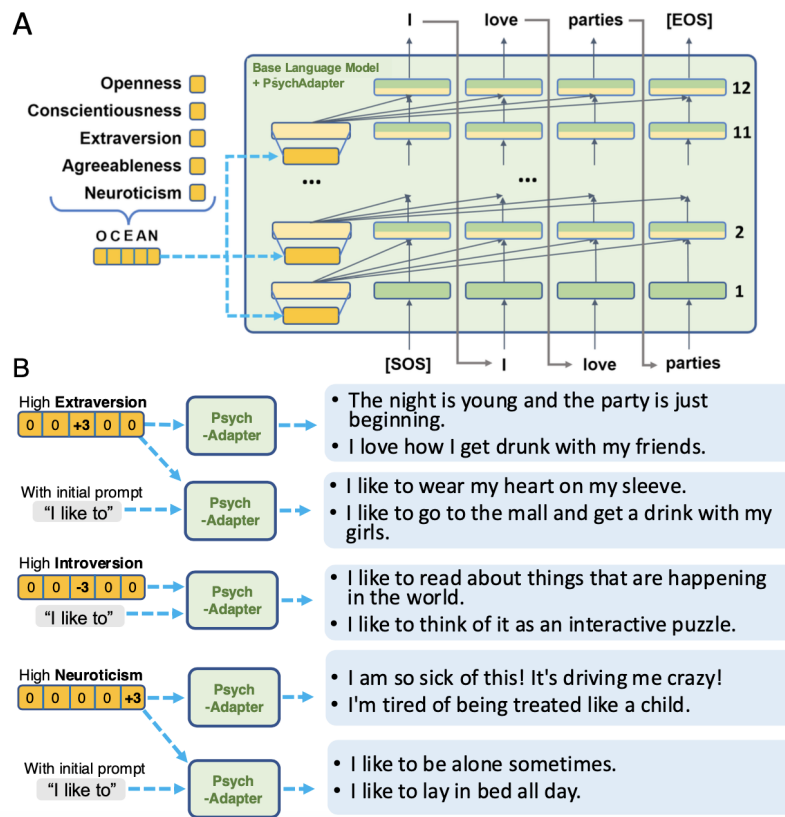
A

Openness
Conscientiousness
Extraversion
Agreeableness
Neuroticism

OCEAN

Base Language Model
+ PsychAdapter

I love parties [EOS]

12
11
...
...
2
1

[SOS] I love parties

B

High **Extraversion**

| 0 | 0 | +3 | 0 | 0 |
|---|---|---|---|---|

Psych -Adapter

• The night is young and the party is just beginning.
• I love how I get drunk with my friends.

With initial prompt
"I like to"

Psych -Adapter

• I like to wear my heart on my sleeve.
• I like to go to the mall and get a drink with my girls.

High **Introversion**

| 0 | 0 | -3 | 0 | 0 |
|---|---|---|---|---|

"I like to"

Psych -Adapter

• I like to read about things that are happening in the world.
• I like to think of it as an interactive puzzle.

High **Neuroticism**

| 0 | 0 | 0 | 0 | +3 |
|---|---|---|---|---|

Psych -Adapter

• I am so sick of this! It's driving me crazy!
• I'm tired of being treated like a child.

With initial prompt
"I like to"

Psych -Adapter

• I like to be alone sometimes.
• I like to lay in bed all day.